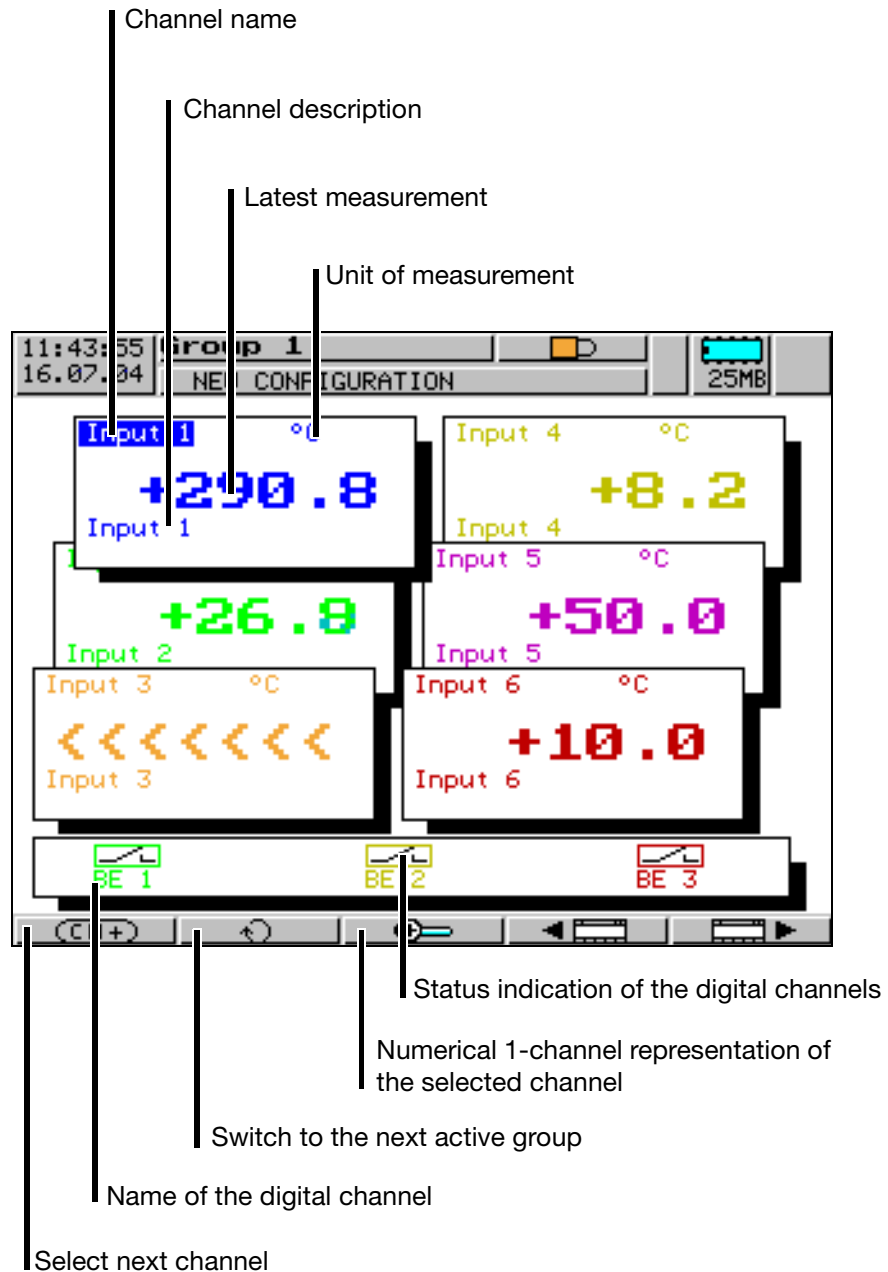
Channel name

Channel description

Latest measurement

Unit of measurement

11:43:55
16.07.04

Group 1

NEW CONFIGURATION

25MB

Input 1 °C
+290.8
Input 1

Input 4 °C
+8.2
Input 4

+26.8
Input 2

Input 5 °C
+50.0
Input 5

Input 3 °C
<<<<<<<
Input 3

Input 6 °C
+10.0
Input 6

BE 1

BE 2

BE 3

Status indication of the digital channels

Numerical 1-channel representation of the selected channel

Switch to the next active group

Name of the digital channel

Select next channel